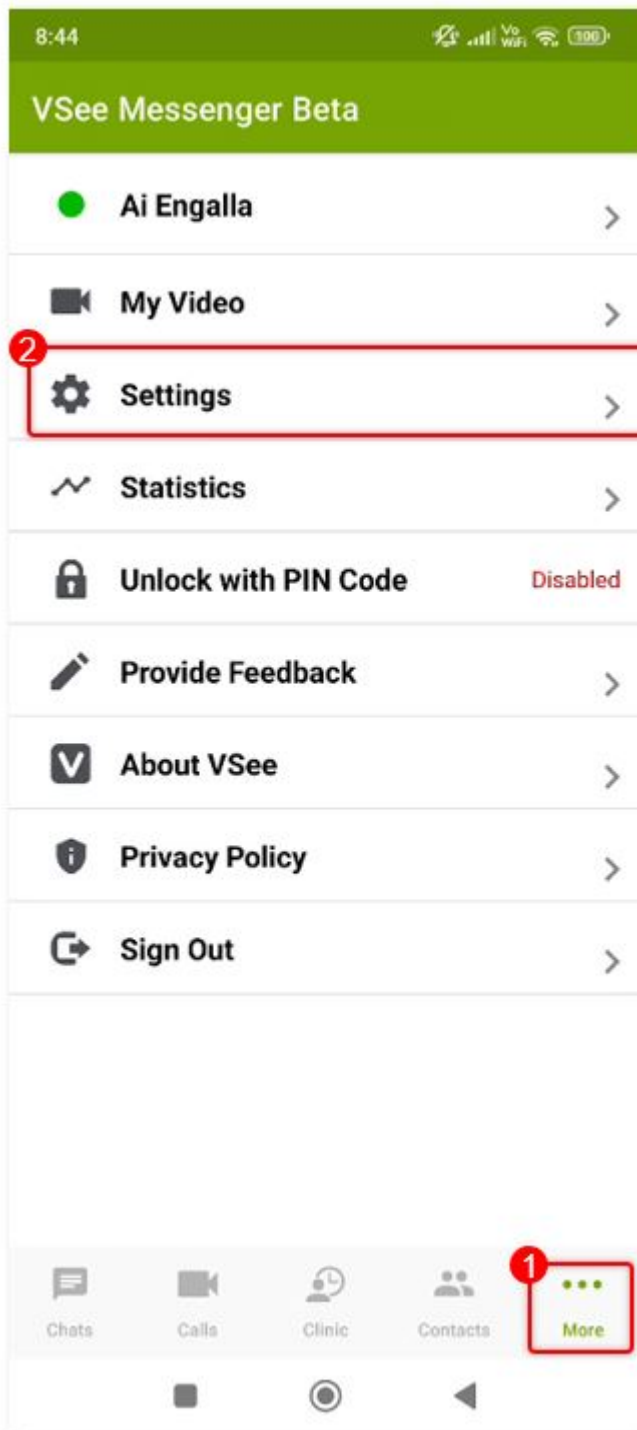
8:44

Vo WiFi 100

VSee Messenger Beta

Ai Engalla

My Video

2

Settings

Statistics

Unlock with PIN Code Disabled

Provide Feedback

About VSee

Privacy Policy

Sign Out

1

Chats Calls Clinic Contacts More